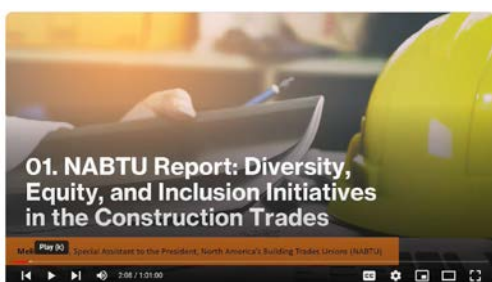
01. NABTU Report: Diversity, Equity, and Inclusion Initiatives in the Construction Trades

Mel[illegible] Special Assistant to the President, North America's Building Trades Unions (NABTU)

Play (k)

2:08 / 1:01:00